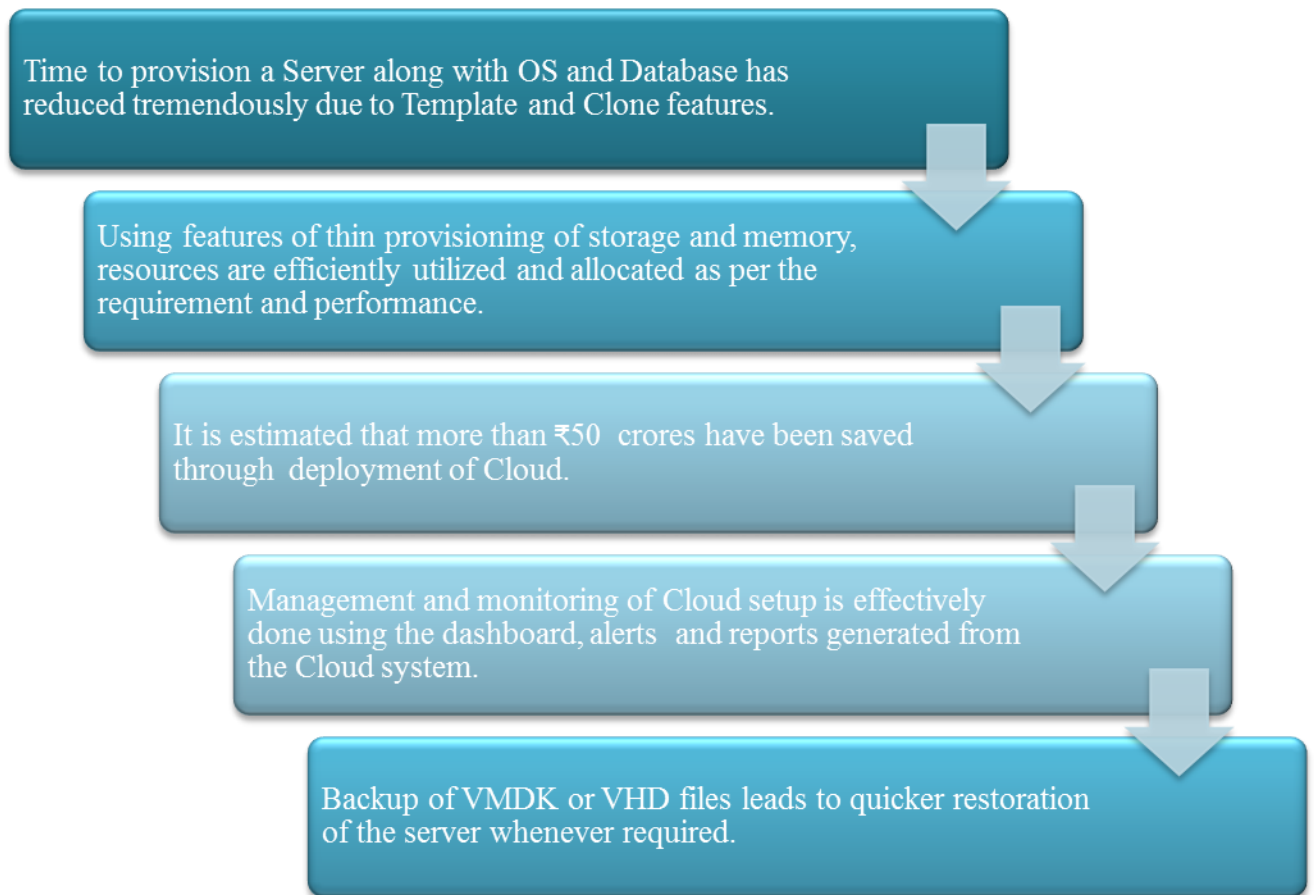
Time to provision a Server along with OS and Database has reduced tremendously due to Template and Clone features.

Using features of thin provisioning of storage and memory, resources are efficiently utilized and allocated as per the requirement and performance.

It is estimated that more than ₹50 crores have been saved through deployment of Cloud.

Management and monitoring of Cloud setup is effectively done using the dashboard, alerts and reports generated from the Cloud system.

Backup of VMDK or VHD files leads to quicker restoration of the server whenever required.